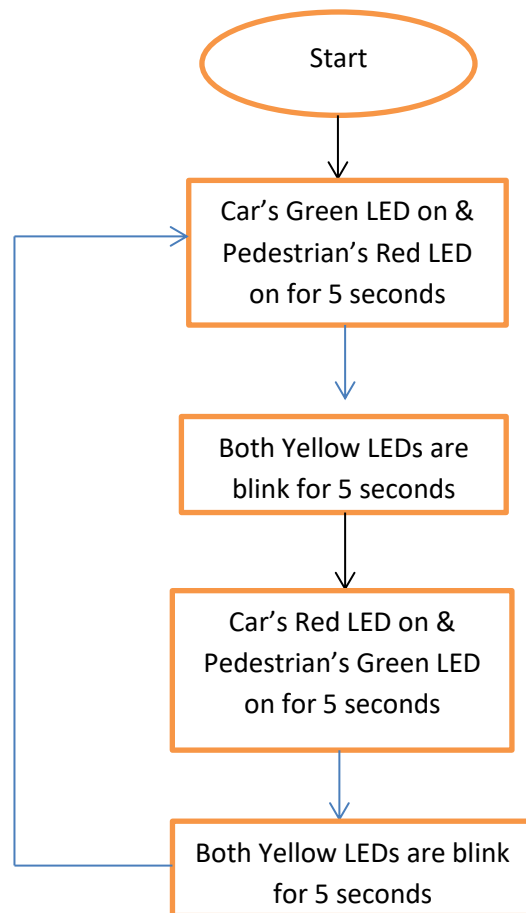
Start

Car’s Green LED on & Pedestrian’s Red LED on for 5 seconds

Both Yellow LEDs are blink for 5 seconds

Car’s Red LED on & Pedestrian’s Green LED on for 5 seconds

Both Yellow LEDs are blink for 5 seconds